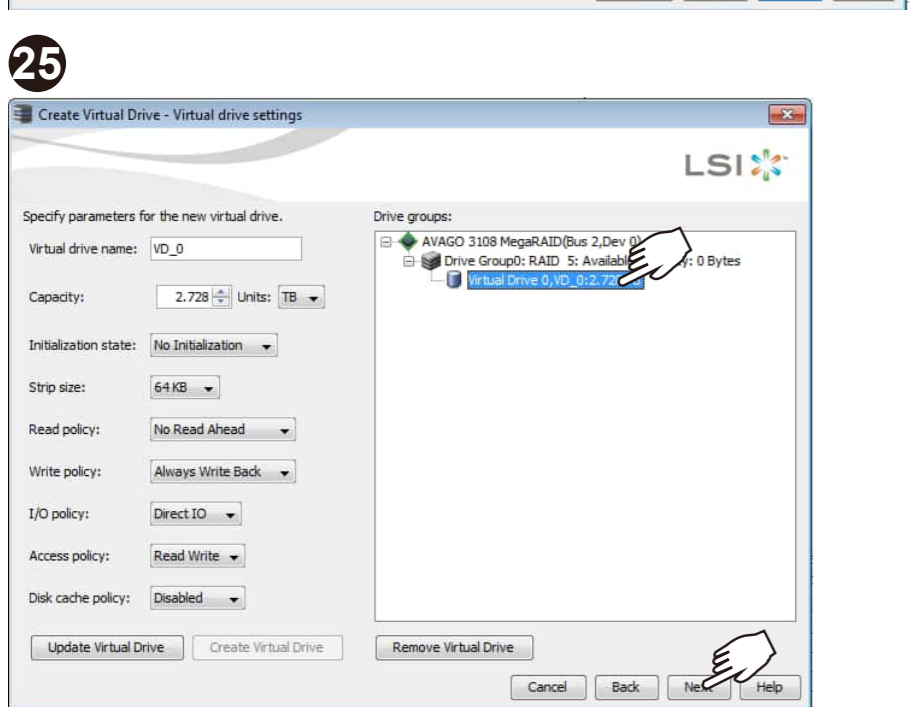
25

Create Virtual Drive - Virtual drive settings

LSI

Specify parameters for the new virtual drive.

Virtual drive name: VD_0

Capacity: 2.728 Units: TB

Initialization state: No Initialization

Strip size: 64 KB

Read policy: No Read Ahead

Write policy: Always Write Back

I/O policy: Direct IO

Access policy: Read Write

Disk cache policy: Disabled

Update Virtual Drive

Create Virtual Drive

Drive groups:

AVAGO 3108 MegaRAID(Bus 2,Dev 0)

Drive Group0: RAID 5: Availabl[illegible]y: 0 Bytes

Virtual Drive 0,VD_0:2.72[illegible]

Remove Virtual Drive

Cancel

Back

Ne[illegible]

Help